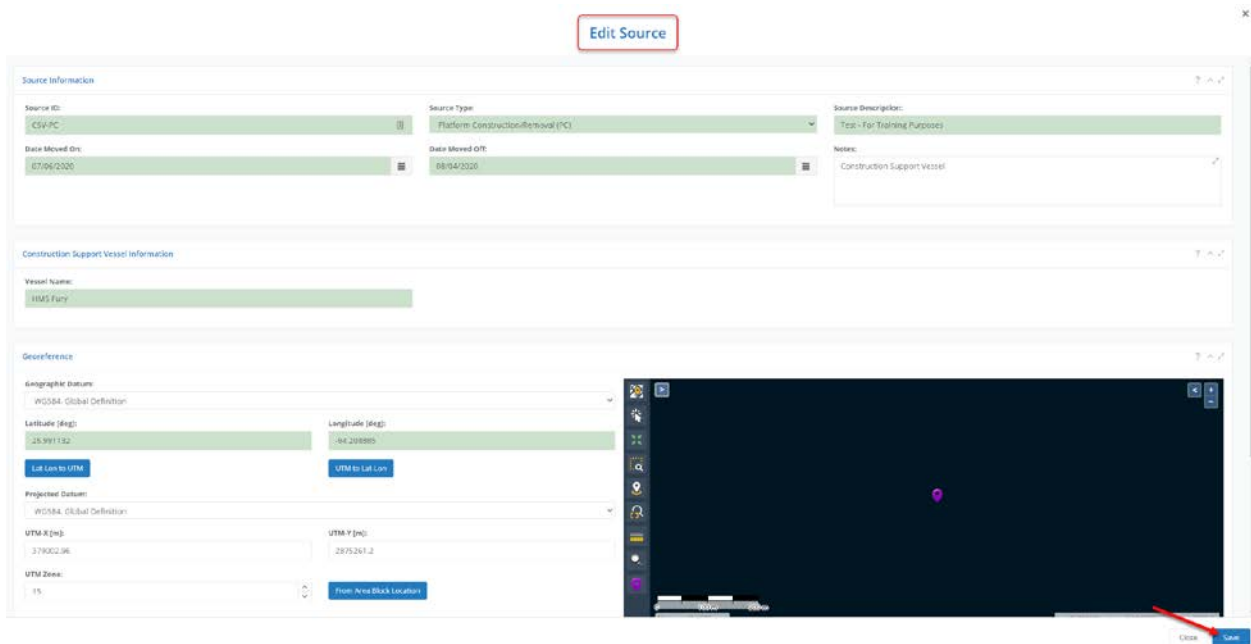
Edit Source

×

Source Information

Source ID:
CSV-PC

Source Type:
Platform Construction/Removal (PC)

Source Description:
Test - For Training Purposes

Date Moved On:
07/06/2020

Date Moved Off:
08/04/2020

Notes:
Construction Support Vessel

Construction Support Vessel Information

Vessel Name:
HMS Fury

Georeference

Geographic Datum:
WGS84: Global Definition

Latitude (deg):
25.991132

Longitude (deg):
-94.208885

Lat Lon to UTM

UTM to Lat Lon

Projected Datum:
WGS84: Global Definition

UTM-X (m):
379302.96

UTM-Y (m):
2875261.2

UTM Zone:
15

From Area Block Location

Close

Save